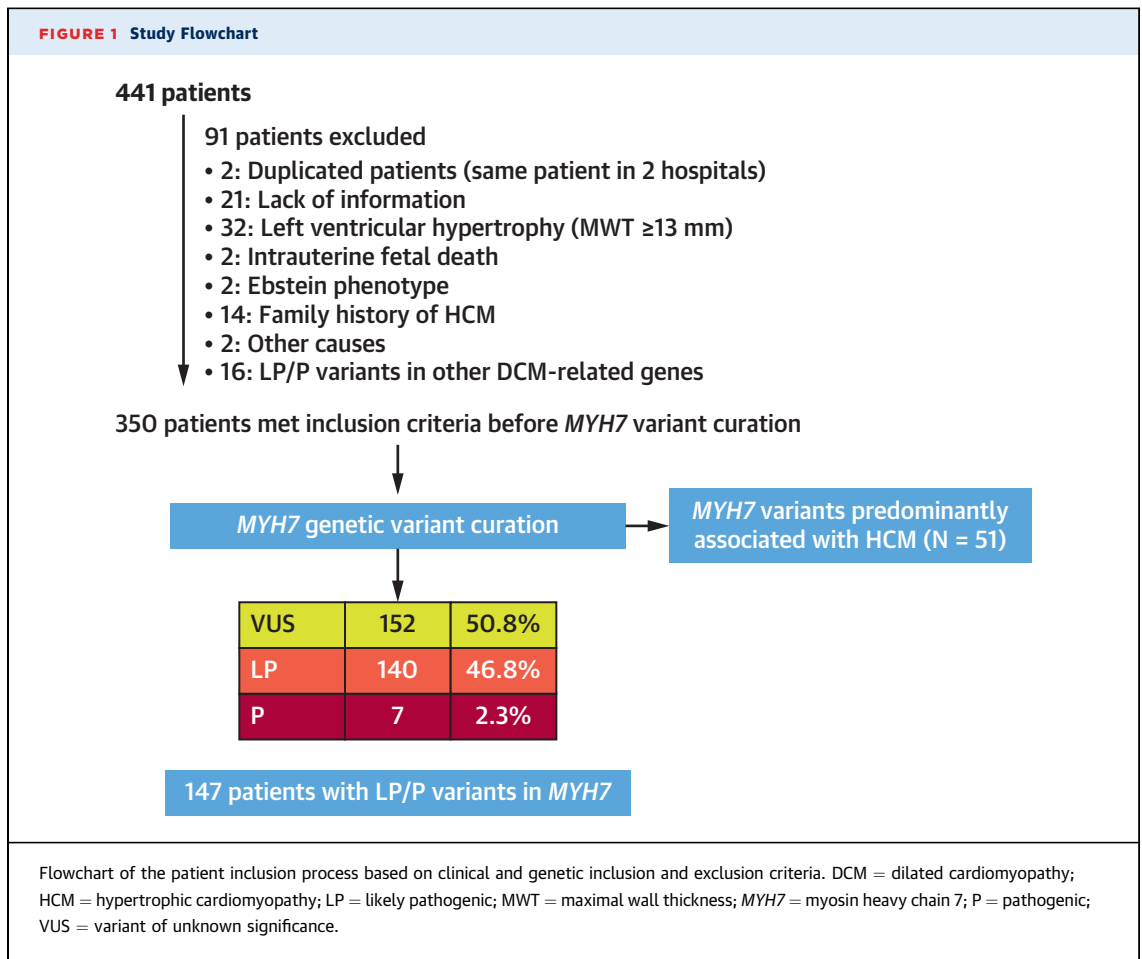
FIGURE 1 Study Flowchart

441 patients

91 patients excluded
• 2: Duplicated patients (same patient in 2 hospitals)
• 21: Lack of information
• 32: Left ventricular hypertrophy (MWT ≥13 mm)
• 2: Intrauterine fetal death
• 2: Ebstein phenotype
• 14: Family history of HCM
• 2: Other causes
• 16: LP/P variants in other DCM-related genes

350 patients met inclusion criteria before MYH7 variant curation

MYH7 genetic variant curation

MYH7 variants predominantly associated with HCM (N = 51)

| VUS | 152 | 50.8% |
|---|---|---|
| LP | 140 | 46.8% |
| P | 7 | 2.3% |

147 patients with LP/P variants in MYH7

Flowchart of the patient inclusion process based on clinical and genetic inclusion and exclusion criteria. DCM = dilated cardiomyopathy; HCM = hypertrophic cardiomyopathy; LP = likely pathogenic; MWT = maximal wall thickness; MYH7 = myosin heavy chain 7; P = pathogenic; VUS = variant of unknown significance.